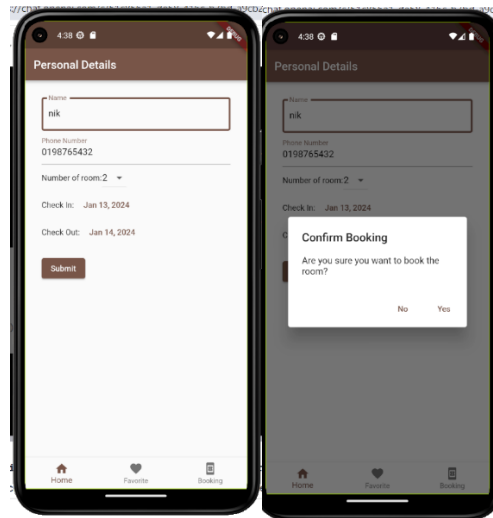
4:38

Personal Details

Name
nik

Phone Number
0198765432

Number of room:2

Check In: Jan 13, 2024

Check Out: Jan 14, 2024

Submit

Home Favorite Booking

4:38

Personal Details

Name
nik

Phone Number
0198765432

Number of room:2

Check In: Jan 13, 2024

Confirm Booking

Are you sure you want to book the room?

No Yes

Home Favorite Booking